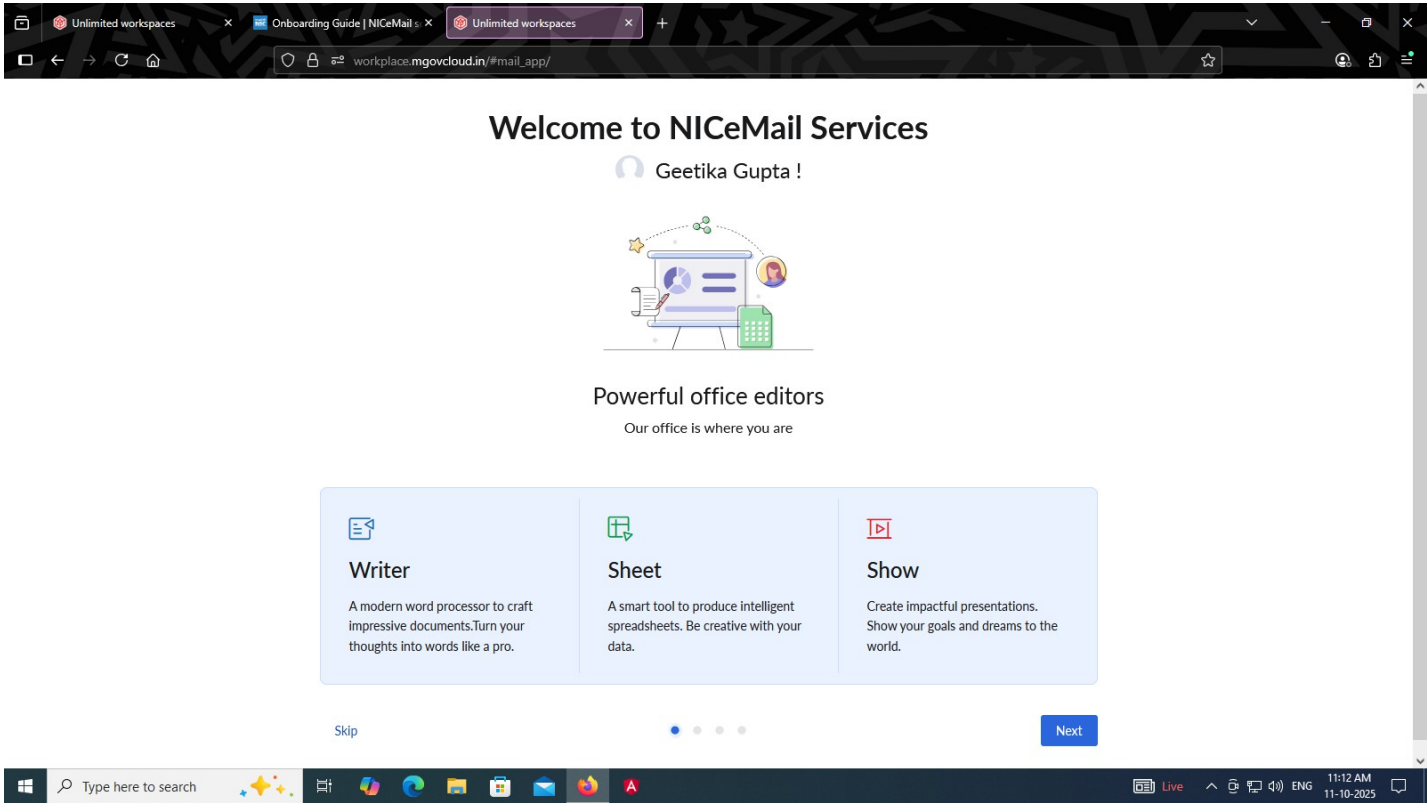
Unlimited workspaces
Onboarding Guide | NICeMail s
Unlimited workspaces

workplace.mgovcloud.in/#mail_app/

Welcome to NICeMail Services

Geetika Gupta !

Powerful office editors

Our office is where you are

Writer

A modern word processor to craft impressive documents.Turn your thoughts into words like a pro.

Sheet

A smart tool to produce intelligent spreadsheets. Be creative with your data.

Show

Create impactful presentations. Show your goals and dreams to the world.

Skip

Next

Type here to search

Live

ENG

11:12 AM
11-10-2025